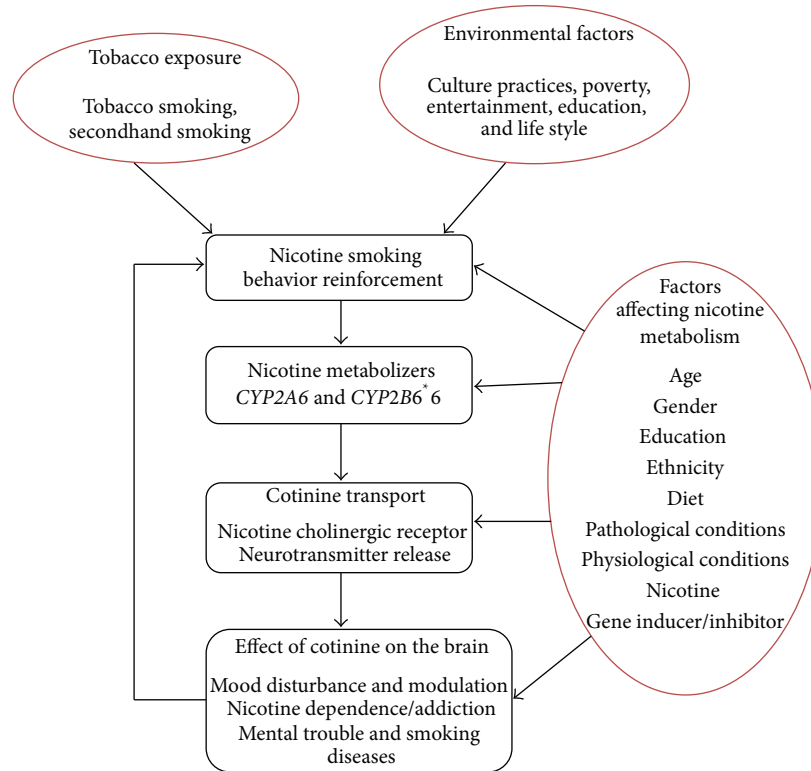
Tobacco exposure

Tobacco smoking, secondhand smoking

Environmental factors

Culture practices, poverty, entertainment, education, and life style

Nicotine smoking behavior reinforcement

Nicotine metabolizers *CYP2A6* and *CYP2B6*$^{*}$6

Cotinine transport

Nicotine cholinergic receptor
Neurotransmitter release

Effect of cotinine on the brain

Mood disturbance and modulation
Nicotine dependence/addiction
Mental trouble and smoking diseases

Factors affecting nicotine metabolism

Age
Gender
Education
Ethnicity
Diet
Pathological conditions
Physiological conditions
Nicotine
Gene inducer/inhibitor